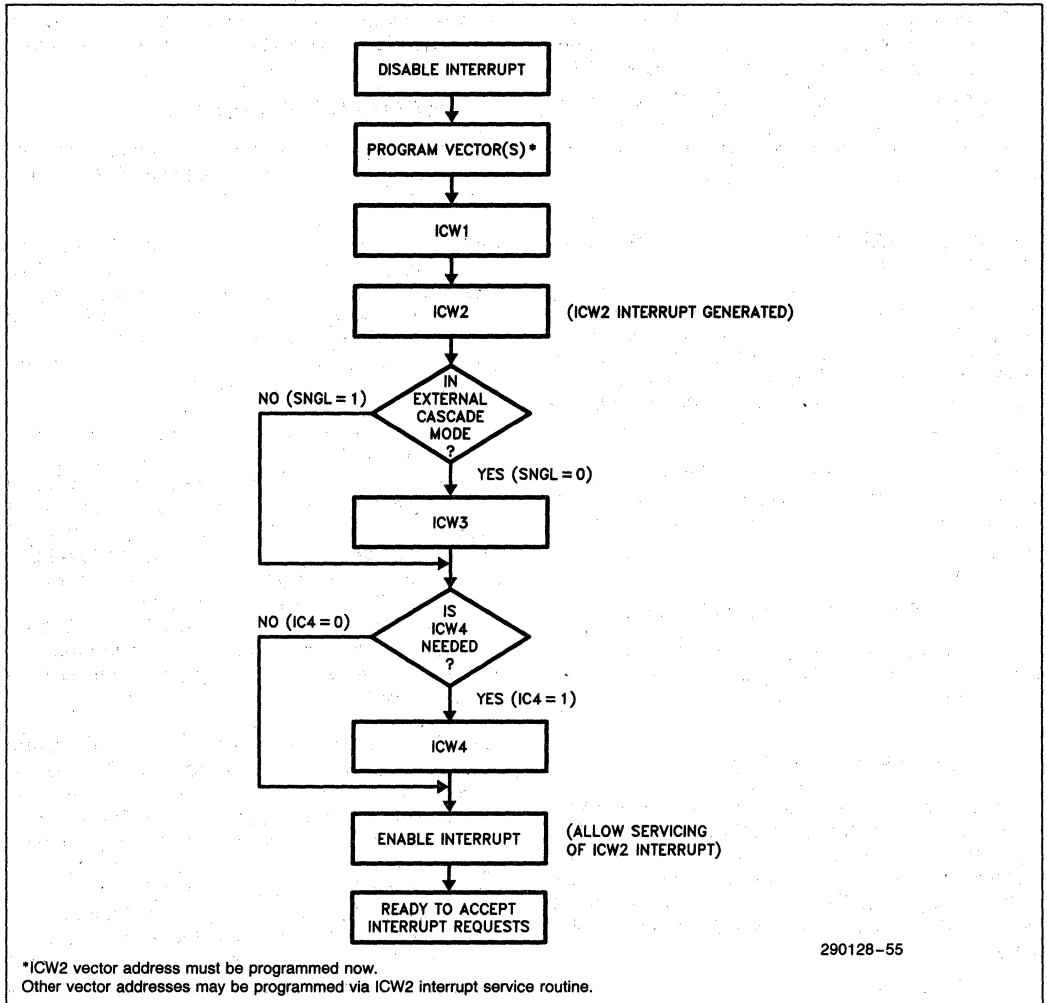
DISABLE INTERRUPT

PROGRAM VECTOR(S)*

ICW1

ICW2

(ICW2 INTERRUPT GENERATED)

NO (SNGL = 1)

IN EXTERNAL CASCADE MODE ?

YES (SNGL = 0)

ICW3

NO (IC4 = 0)

IS ICW4 NEEDED ?

YES (IC4 = 1)

ICW4

ENABLE INTERRUPT

(ALLOW SERVICING OF ICW2 INTERRUPT)

READY TO ACCEPT INTERRUPT REQUESTS

290128-55

*ICW2 vector address must be programmed now.
Other vector addresses may be programmed via ICW2 interrupt service routine.